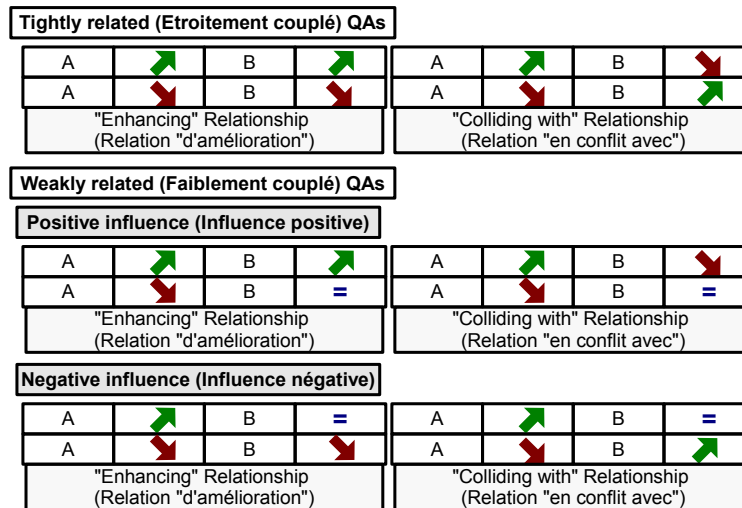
Tightly related (Etroitement couplé) QAs

| A | ↗ | B | ↗ |
|---|---|---|---|
| A | ↘ | B | ↘ |

"Enhancing" Relationship (Relation "d'amélioration")

| A | ↗ | B | ↘ |
|---|---|---|---|
| A | ↘ | B | ↗ |

"Colliding with" Relationship (Relation "en conflit avec")

Weakly related (Faiblement couplé) QAs

Positive influence (Influence positive)

| A | ↗ | B | ↗ |
|---|---|---|---|
| A | ↘ | B | = |

"Enhancing" Relationship (Relation "d'amélioration")

| A | ↗ | B | ↘ |
|---|---|---|---|
| A | ↘ | B | = |

"Colliding with" Relationship (Relation "en conflit avec")

Negative influence (Influence négative)

| A | ↗ | B | = |
|---|---|---|---|
| A | ↘ | B | ↘ |

"Enhancing" Relationship (Relation "d'amélioration")

| A | ↗ | B | = |
|---|---|---|---|
| A | ↘ | B | ↗ |

"Colliding with" Relationship (Relation "en conflit avec")